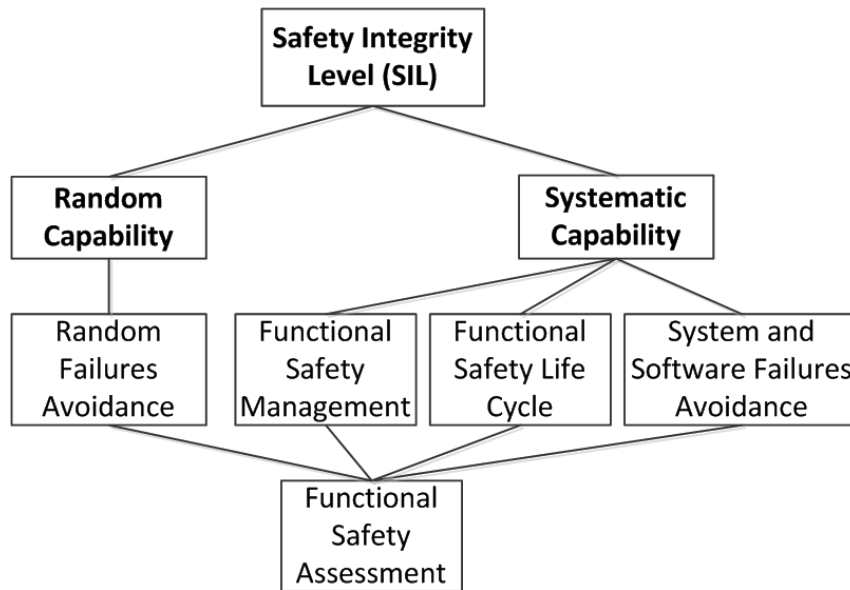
Safety Integrity Level (SIL)

Random Capability

Systematic Capability

Random Failures Avoidance

Functional Safety Management

Functional Safety Life Cycle

System and Software Failures Avoidance

Functional Safety Assessment